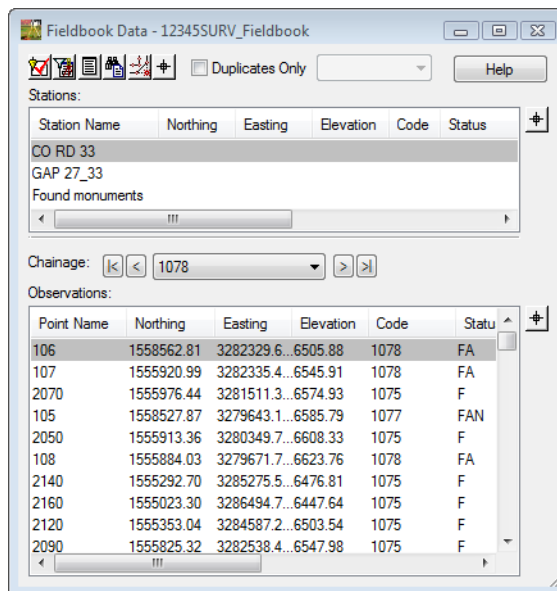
Fieldbook Data - 12345SURV_Fieldbook

Duplicates Only

Help

Stations:

| Station Name | Northing | Easting | Elevation | Code | Status |
|---|---|---|---|---|---|
| CO RD 33 | | | | | |
| GAP 27_33 | | | | | |
| Found monuments | | | | | |

Chainage: 1078

Observations:

| Point Name | Northing | Easting | Elevation | Code | Statu |
|---|---|---|---|---|---|
| 106 | 1558562.81 | 3282329.6... | 6505.88 | 1078 | FA |
| 107 | 1555920.99 | 3282335.4... | 6545.91 | 1078 | FA |
| 2070 | 1555976.44 | 3281511.3... | 6574.93 | 1075 | F |
| 105 | 1558527.87 | 3279643.1... | 6585.79 | 1077 | FAN |
| 2050 | 1555913.36 | 3280349.7... | 6608.33 | 1075 | F |
| 108 | 1555884.03 | 3279671.7... | 6623.76 | 1078 | FA |
| 2140 | 1555292.70 | 3285275.5... | 6476.81 | 1075 | F |
| 2160 | 1555023.30 | 3286494.7... | 6447.64 | 1075 | F |
| 2120 | 1555353.04 | 3284587.2... | 6503.54 | 1075 | F |
| 2090 | 1555825.32 | 3282538.4... | 6547.98 | 1075 | F |